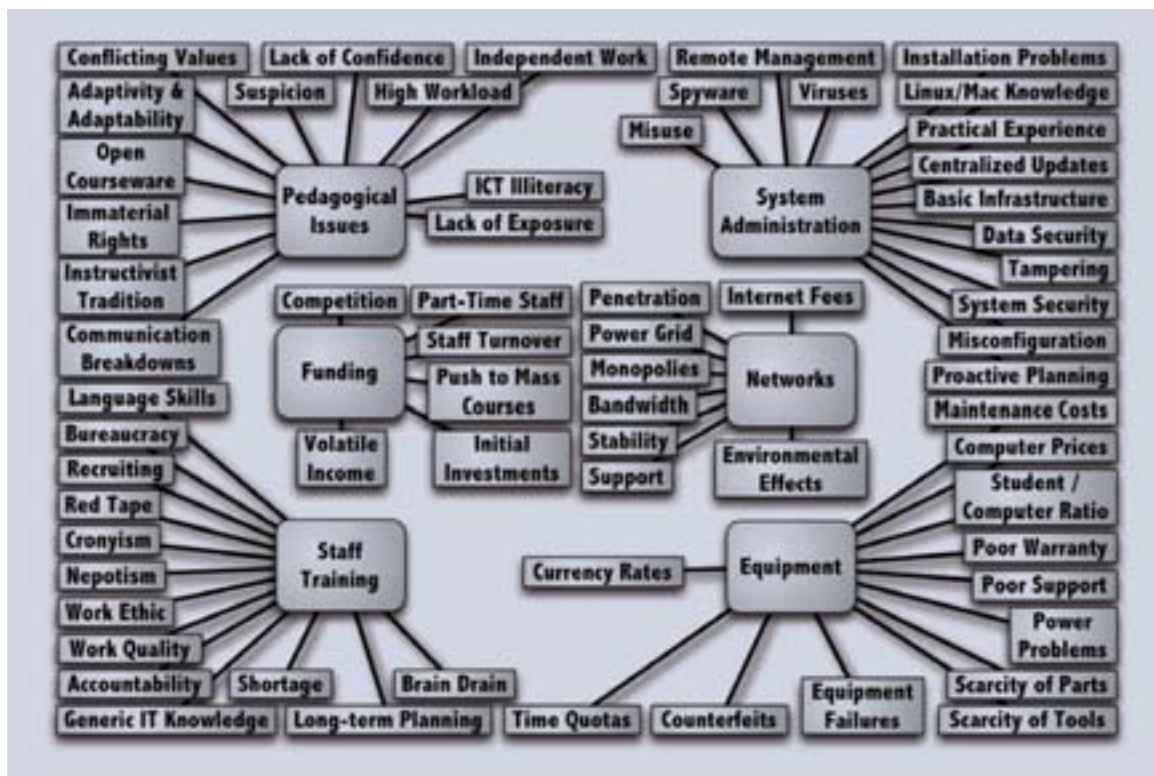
Conflicting Values
Lack of Confidence
Independent Work
Remote Management
Installation Problems
Adaptivity & Adaptability
Suspicion
High Workload
Spyware
Viruses
Linux/Mac Knowledge
Misuse
Practical Experience
Open Courseware
Pedagogical Issues
ICT Illiteracy
Lack of Exposure
System Administration
Centralized Updates
Basic Infrastructure
Immaterial Rights
Data Security
Instructivist Tradition
Tampering
System Security
Competition
Part-Time Staff
Penetration
Internet Fees
Communication Breakdowns
Staff Turnover
Power Grid
Misconfiguration
Funding
Push to Mass Courses
Monopolies
Networks
Proactive Planning
Language Skills
Bandwidth
Maintenance Costs
Bureaucracy
Volatile Income
Initial Investments
Stability
Computer Prices
Recruiting
Support
Environmental Effects
Student / Computer Ratio
Red Tape
Cronyism
Staff Training
Equipment
Poor Warranty
Nepotism
Currency Rates
Poor Support
Work Ethic
Power Problems
Work Quality
Accountability
Shortage
Brain Drain
Equipment Failures
Scarcity of Parts
Generic IT Knowledge
Long-term Planning
Time Quotas
Counterfeits
Scarcity of Tools